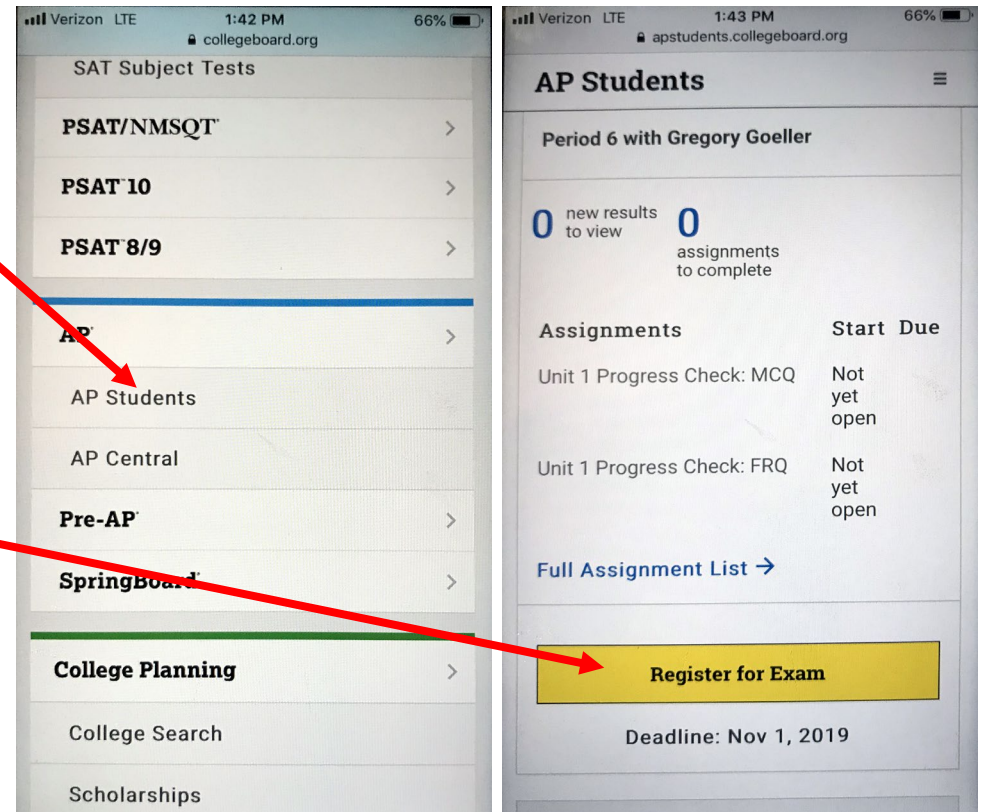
Verizon LTE 1:42 PM 66%
collegeboard.org

SAT Subject Tests

PSAT/NMSQT®

PSAT™10

PSAT™8/9

AP®

AP Students

AP Central

Pre-AP®

SpringBoard®

College Planning

College Search

Scholarships

Verizon LTE 1:43 PM 66%
apstudents.collegeboard.org

AP Students

Period 6 with Gregory Goeller

0 new results to view

0 assignments to complete

| Assignments | Start | Due |
|---|---|---|
| Unit 1 Progress Check: MCQ | Not yet open | |
| Unit 1 Progress Check: FRQ | Not yet open | |

Full Assignment List →

Register for Exam

Deadline: Nov 1, 2019